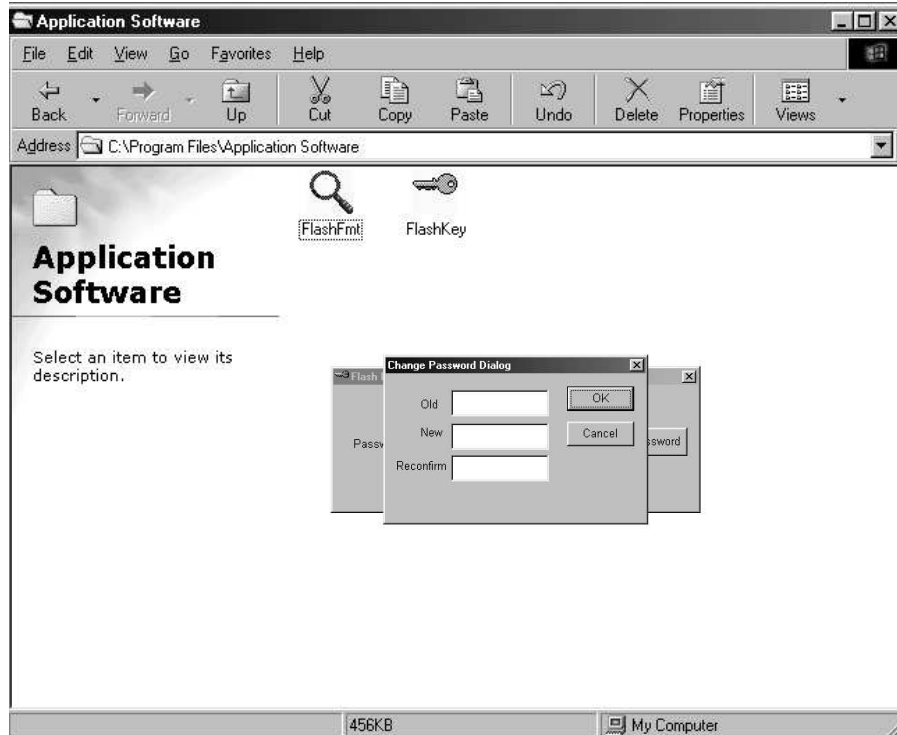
Application Software

File Edit View Go Favorites Help

Back Forward Up Cut Copy Paste Undo Delete Properties Views

Address C:\Program Files\Application Software

FlashFmt FlashKey

Application Software

Select an item to view its description.

Flash

Passw

ssword

Change Password Dialog

Old

New

Reconfirm

OK

Cancel

456KB

My Computer